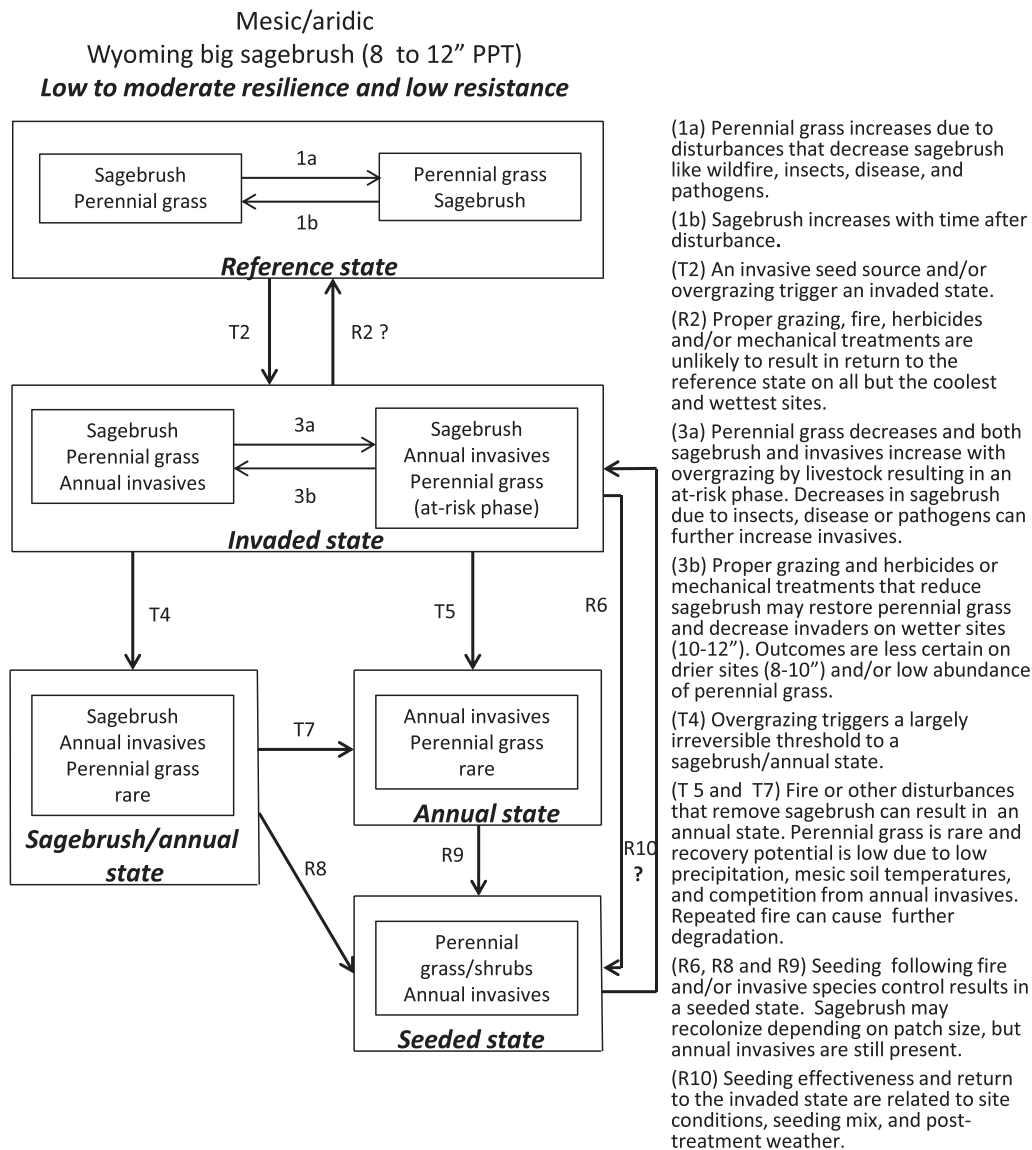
Mesic/aridic
Wyoming big sagebrush (8 to 12" PPT)
***Low to moderate resilience and low resistance***

Sagebrush
Perennial grass

1a

1b

Perennial grass
Sagebrush

***Reference state***

T2

R2 ?

Sagebrush
Perennial grass
Annual invasives

3a

3b

Sagebrush
Annual invasives
Perennial grass
(at-risk phase)

***Invaded state***

T4

T5

R6

Sagebrush
Annual invasives
Perennial grass
rare

T7

Annual invasives
Perennial grass
rare

***Annual state***

***Sagebrush/annual state***

R8

R9

R10
?

Perennial
grass/shrubs
Annual invasives

***Seeded state***

(1a) Perennial grass increases due to disturbances that decrease sagebrush like wildfire, insects, disease, and pathogens.

(1b) Sagebrush increases with time after disturbance.

(T2) An invasive seed source and/or overgrazing trigger an invaded state.

(R2) Proper grazing, fire, herbicides and/or mechanical treatments are unlikely to result in return to the reference state on all but the coolest and wettest sites.

(3a) Perennial grass decreases and both sagebrush and invasives increase with overgrazing by livestock resulting in an at-risk phase. Decreases in sagebrush due to insects, disease or pathogens can further increase invasives.

(3b) Proper grazing and herbicides or mechanical treatments that reduce sagebrush may restore perennial grass and decrease invaders on wetter sites (10-12"). Outcomes are less certain on drier sites (8-10") and/or low abundance of perennial grass.

(T4) Overgrazing triggers a largely irreversible threshold to a sagebrush/annual state.

(T 5 and T7) Fire or other disturbances that remove sagebrush can result in an annual state. Perennial grass is rare and recovery potential is low due to low precipitation, mesic soil temperatures, and competition from annual invasives. Repeated fire can cause further degradation.

(R6, R8 and R9) Seeding following fire and/or invasive species control results in a seeded state. Sagebrush may recolonize depending on patch size, but annual invasives are still present.

(R10) Seeding effectiveness and return to the invaded state are related to site conditions, seeding mix, and post-treatment weather.